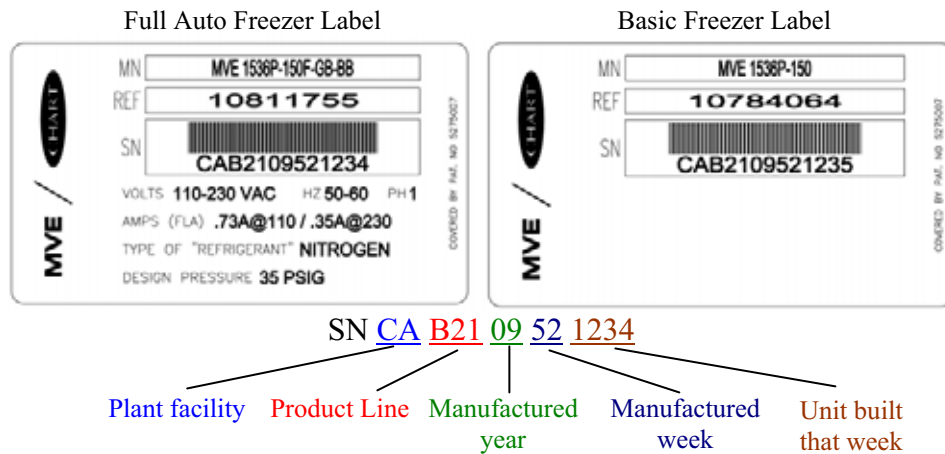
Full Auto Freezer Label

CHART

MVE /

MN MVE 1536P-150F-GB-BB

REF 10811755

SN CAB2109521234

VOLTS 110-230 VAC HZ 50-60 PH 1

AMPS (FLA) .73A@110 / .35A@230

TYPE OF "REFRIGERANT" NITROGEN

DESIGN PRESSURE 35 PSIG

COVERED BY PAT. NO 5275007

Basic Freezer Label

CHART

MVE /

MN MVE 1536P-150

REF 10784064

SN CAB2109521235

COVERED BY PAT. NO 5275007

SN CA B21 09 52 1234

Plant facility

Product Line

Manufactured year

Manufactured week

Unit built that week